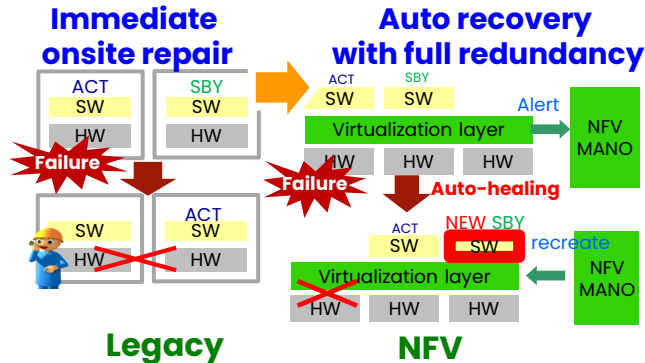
Immediate onsite repair

ACT
SW
HW

SBY
SW
HW

Failure

SW
HW

ACT
SW
HW

Legacy

Auto recovery with full redundancy

ACT
SW

SBY
SW

Alert

Virtualization layer

NFV MANO

HW
HW
HW

Failure

Auto-healing

ACT
SW

NEW SBY
SW

recreate

Virtualization layer

NFV MANO

HW
HW
HW

NFV